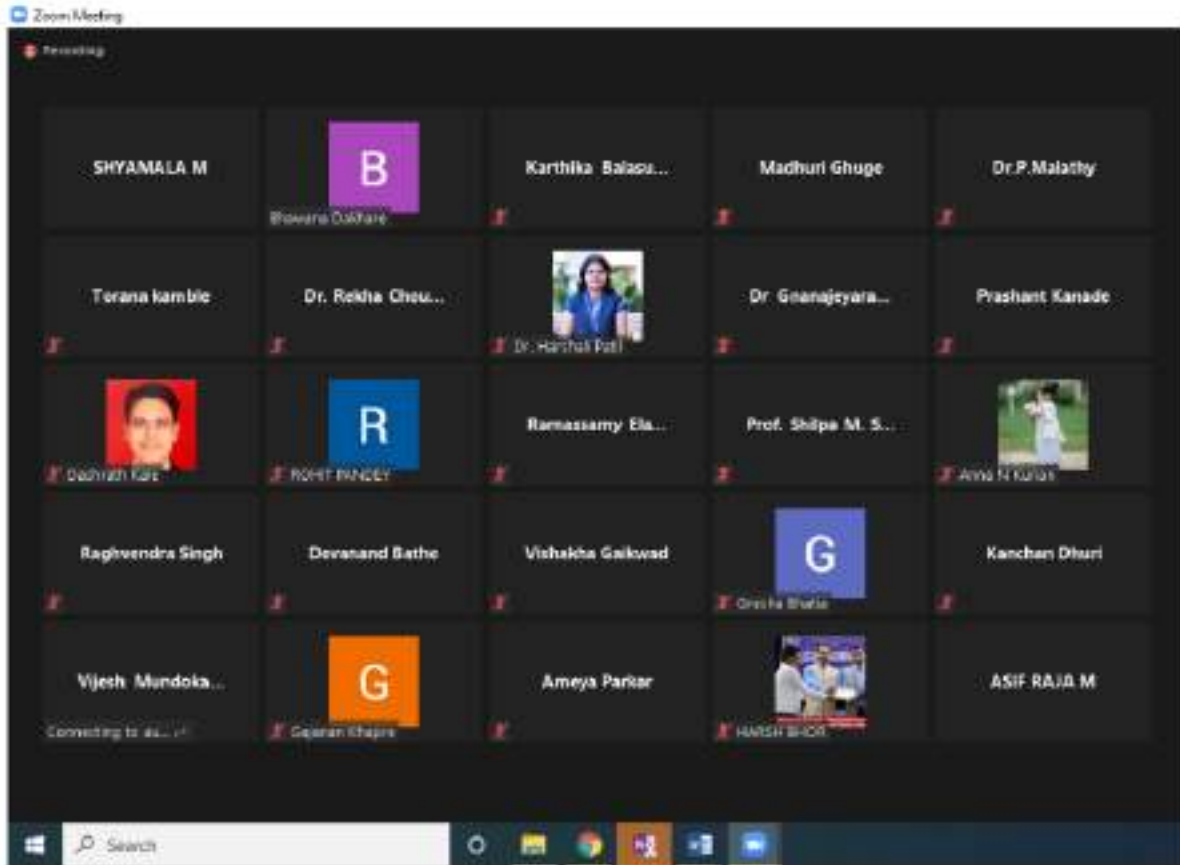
Zoom Meeting

Recording

SHYAMALA M

B
Bhawana Dakhare

Karthika Balasu...

Madhuri Ghuge

Dr.P.Malathy

Torana kamble

Dr. Rekha Chou...

Dr. Harshali Patil

Dr Gnanajeyara...

Prashant Kanade

Dashrath Kale

R
ROHIT PANDEY

Ramassamy Ela...

Prof. Shilpa M. S...

Anna N Kurian

Raghvendra Singh

Devanand Bathe

Vishakha Gaikwad

G
Greesha Bhatia

Kanchan Dhuri

Vijesh Mundoka...
Connecting to au...

G
Gajanan Khapre

Ameya Parkar

HARSH BHOR

ASIF RAJA M

Search